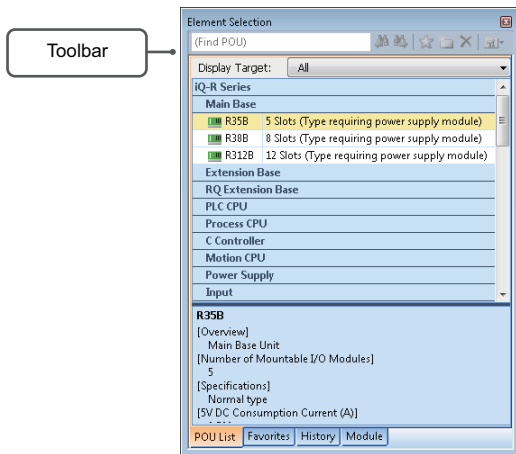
Toolbar

Element Selection

(Find POU)

Display Target: All

iQ-R Series

Main Base

R35B 5 Slots (Type requiring power supply module)

R38B 8 Slots (Type requiring power supply module)

R312B 12 Slots (Type requiring power supply module)

Extension Base

RQ Extension Base

PLC CPU

Process CPU

C Controller

Motion CPU

Power Supply

Input

R35B

[Overview]
Main Base Unit
[Number of Mountable I/O Modules]
5
[Specifications]
Normal type
[5V DC Consumption Current (A)]

POU List | Favorites | History | Module